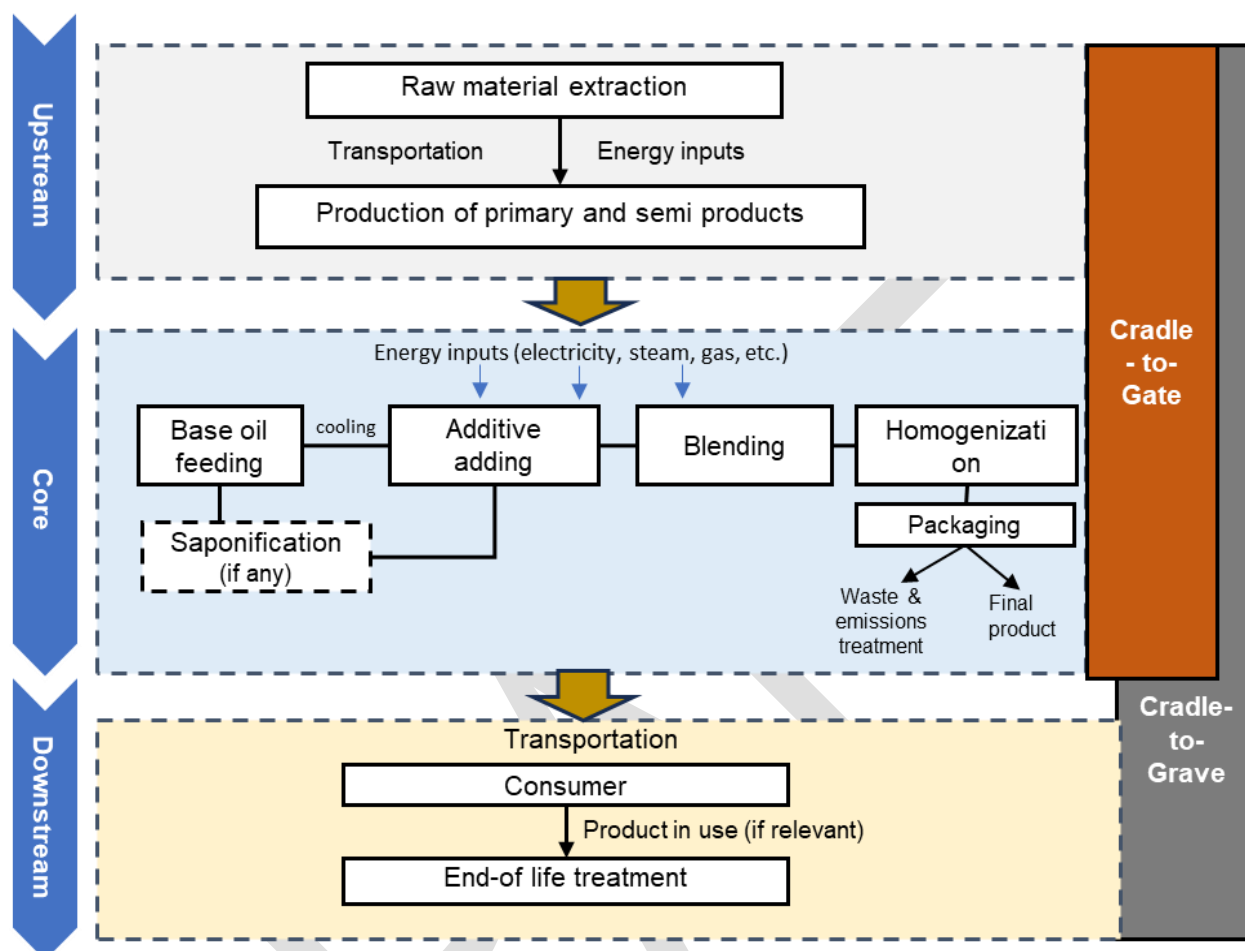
Upstream

Raw material extraction

Transportation

Energy inputs

Production of primary and semi products

Core

Energy inputs (electricity, steam, gas, etc.)

Base oil feeding

cooling

Additive adding

Blending

Homogenizati on

Saponification (if any)

Packaging

Waste & emissions treatment

Final product

Downstream

Transportation

Consumer

Product in use (if relevant)

End-of life treatment

Cradle - to- Gate

Cradle- to- Grave